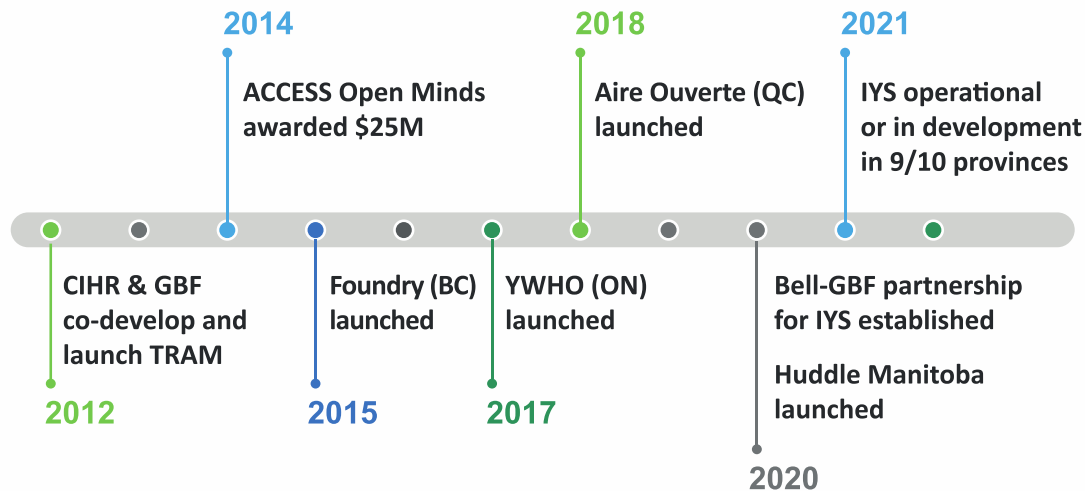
2014

ACCESS Open Minds awarded $25M

2018

Aire Ouverte (QC) launched

2021

IYS operational or in development in 9/10 provinces

CIHR & GBF co-develop and launch TRAM

2012

Foundry (BC) launched

2015

YWHO (ON) launched

2017

Bell-GBF partnership for IYS established

Huddle Manitoba launched

2020